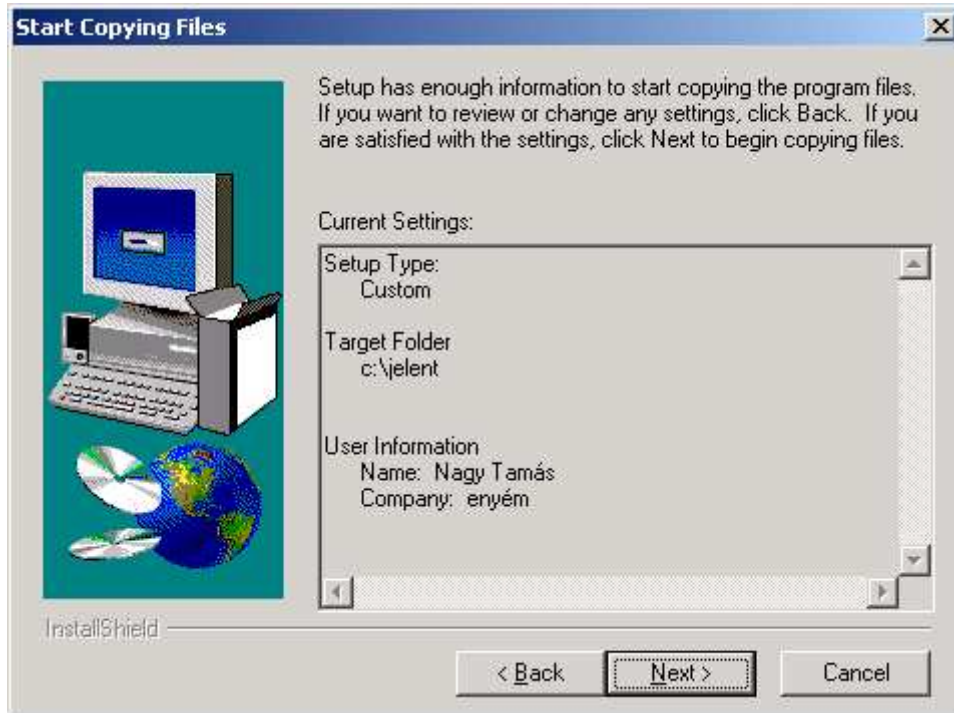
Start Copying Files

Setup has enough information to start copying the program files. If you want to review or change any settings, click Back. If you are satisfied with the settings, click Next to begin copying files.

Current Settings:

Setup Type:
Custom

Target Folder
c:\jelent

User Information
Name: Nagy Tamás
Company: enyém

InstallShield

< Back

Next >

Cancel